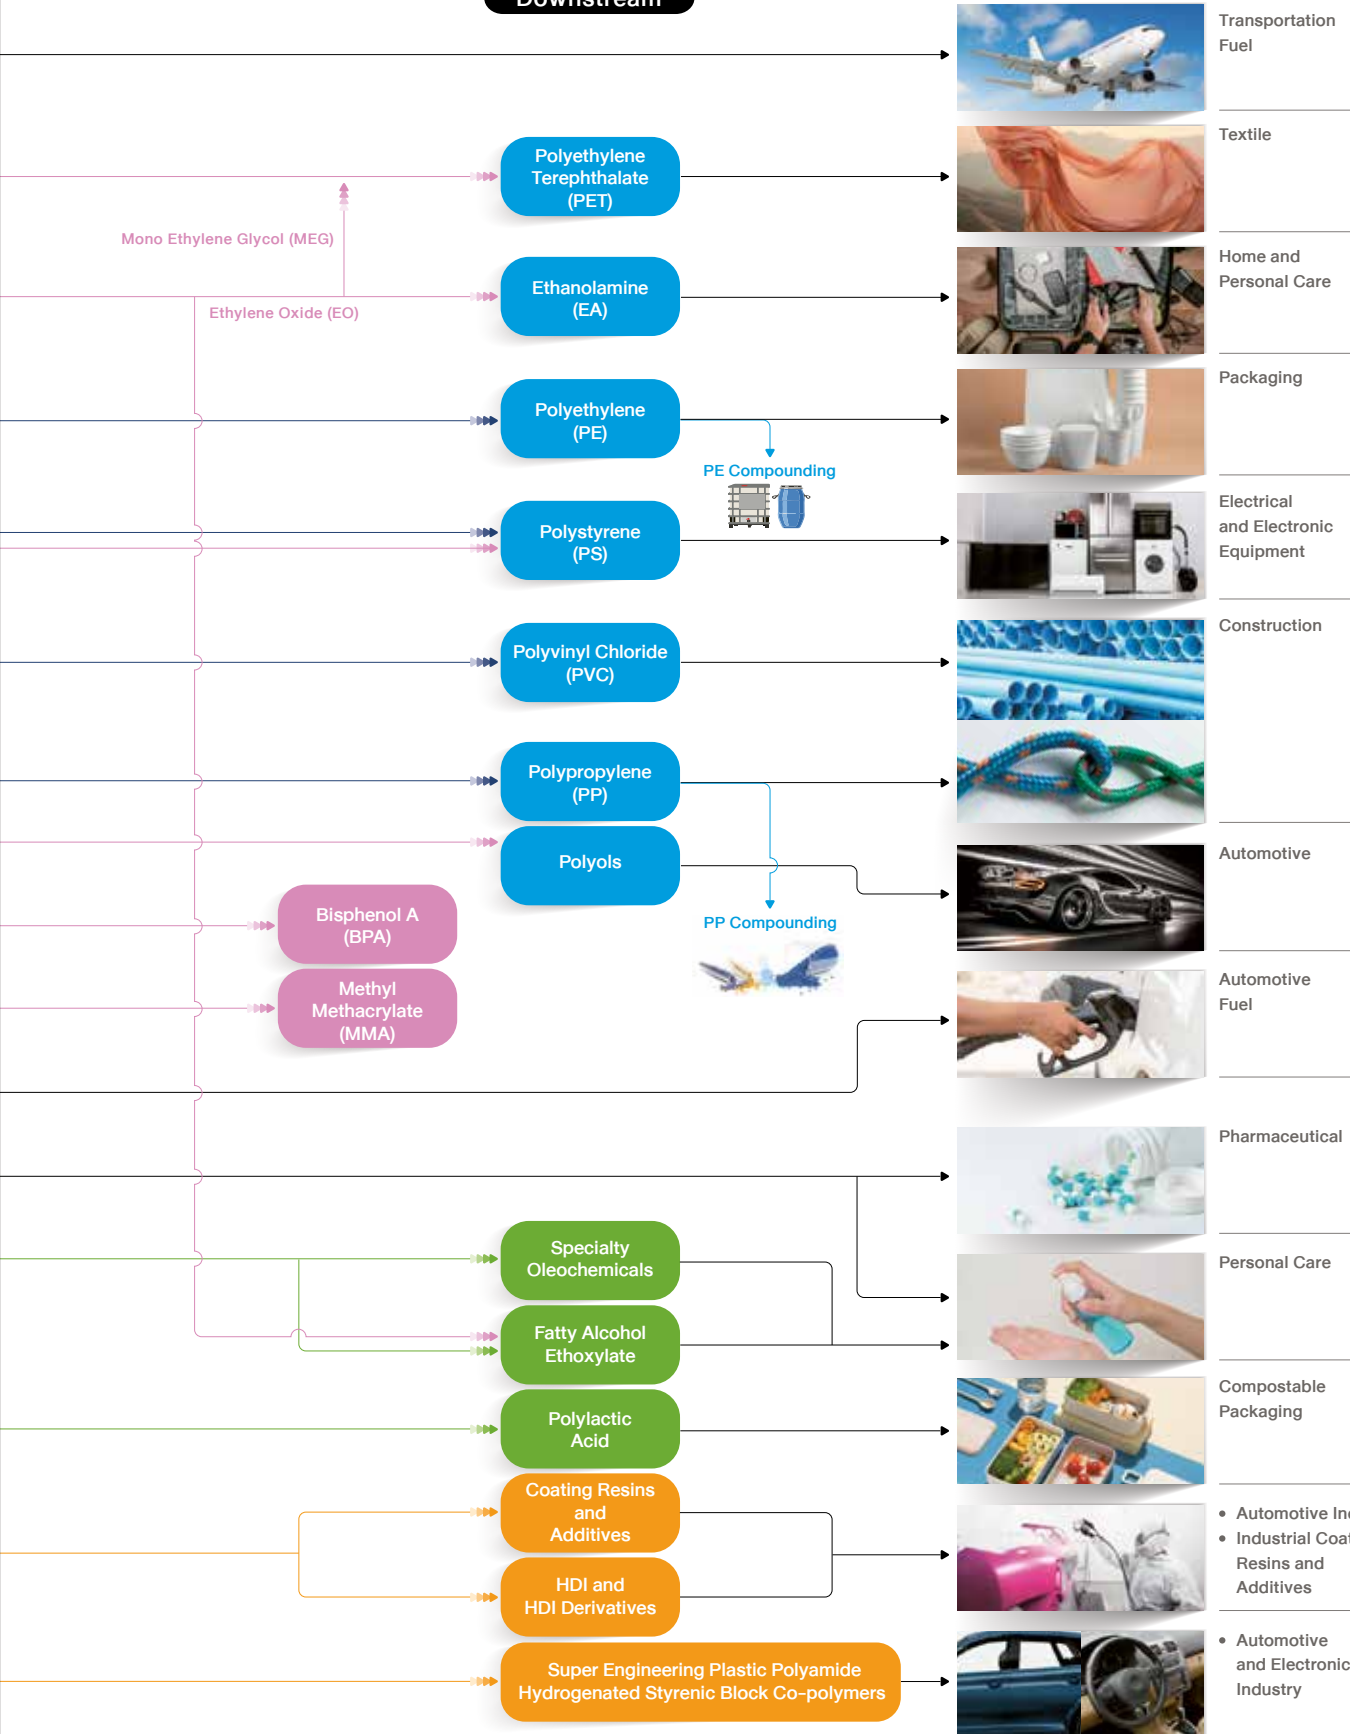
Downstream

Transportation Fuel

Polyethylene Terephthalate (PET)

Textile

Mono Ethylene Glycol (MEG)

Ethanolamine (EA)

Ethylene Oxide (EO)

Home and Personal Care

Polyethylene (PE)

Packaging

PE Compounding

Polystyrene (PS)

Electrical and Electronic Equipment

Polyvinyl Chloride (PVC)

Construction

Polypropylene (PP)

Polyols

Automotive

Bisphenol A (BPA)

PP Compounding

Methyl Methacrylate (MMA)

Automotive Fuel

Pharmaceutical

Specialty Oleochemicals

Personal Care

Fatty Alcohol Ethoxylate

Polylactic Acid

Compostable Packaging

Coating Resins and Additives

• Automotive In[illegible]
• Industrial Coat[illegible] Resins and Additives

HDI and HDI Derivatives

Super Engineering Plastic Polyamide Hydrogenated Styrenic Block Co-polymers

• Automotive and Electronic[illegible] Industry